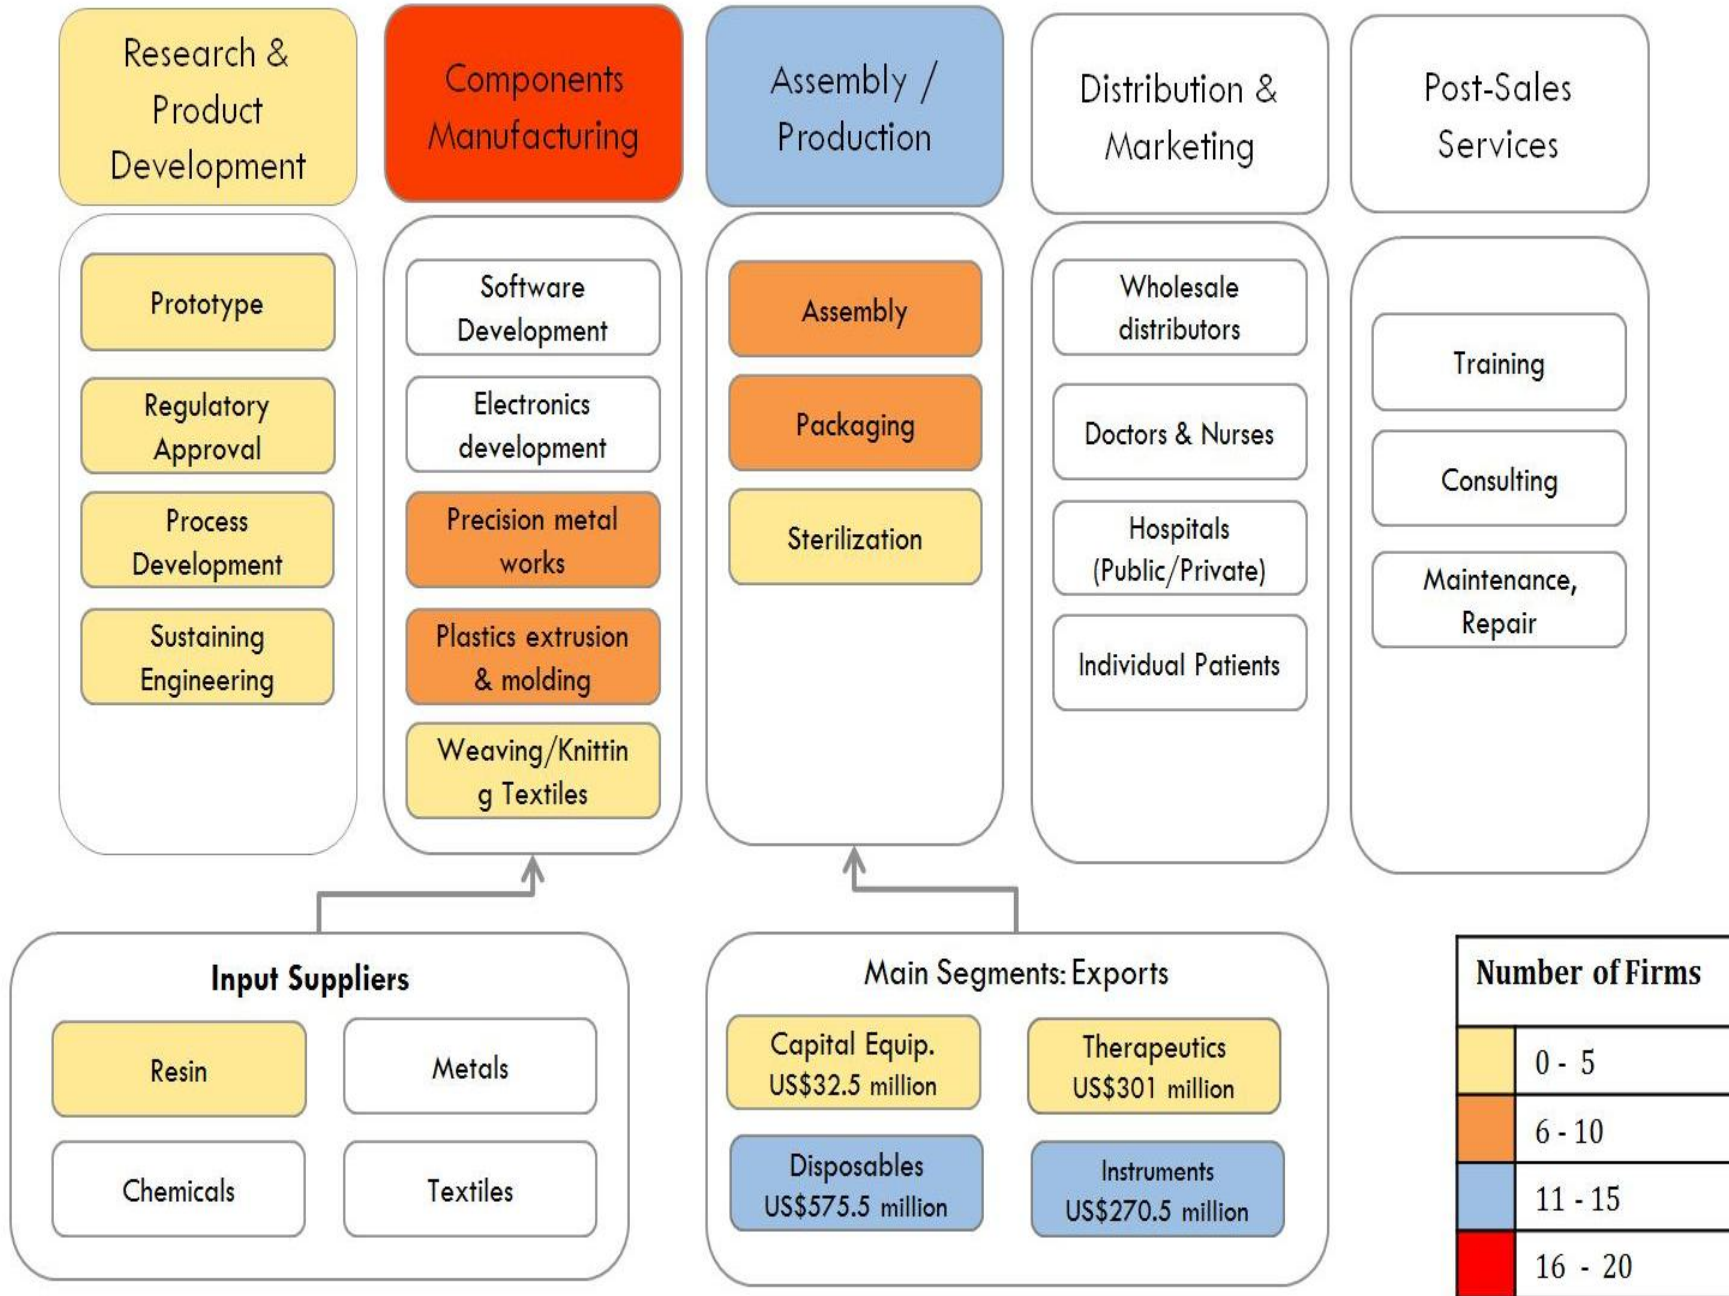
Research & Product Development

Components Manufacturing

Assembly / Production

Distribution & Marketing

Post-Sales Services

Prototype

Regulatory Approval

Process Development

Sustaining Engineering

Software Development

Electronics development

Precision metal works

Plastics extrusion & molding

Weaving/Knitting Textiles

Assembly

Packaging

Sterilization

Wholesale distributors

Doctors & Nurses

Hospitals (Public/Private)

Individual Patients

Training

Consulting

Maintenance, Repair

Input Suppliers

Resin

Metals

Chemicals

Textiles

Main Segments: Exports

Capital Equip. US$32.5 million

Therapeutics US$301 million

Disposables US$575.5 million

Instruments US$270.5 million

| Number of Firms | |
|---|---|
| | 0 - 5 |
| | 6 - 10 |
| | 11 - 15 |
| | 16 - 20 |